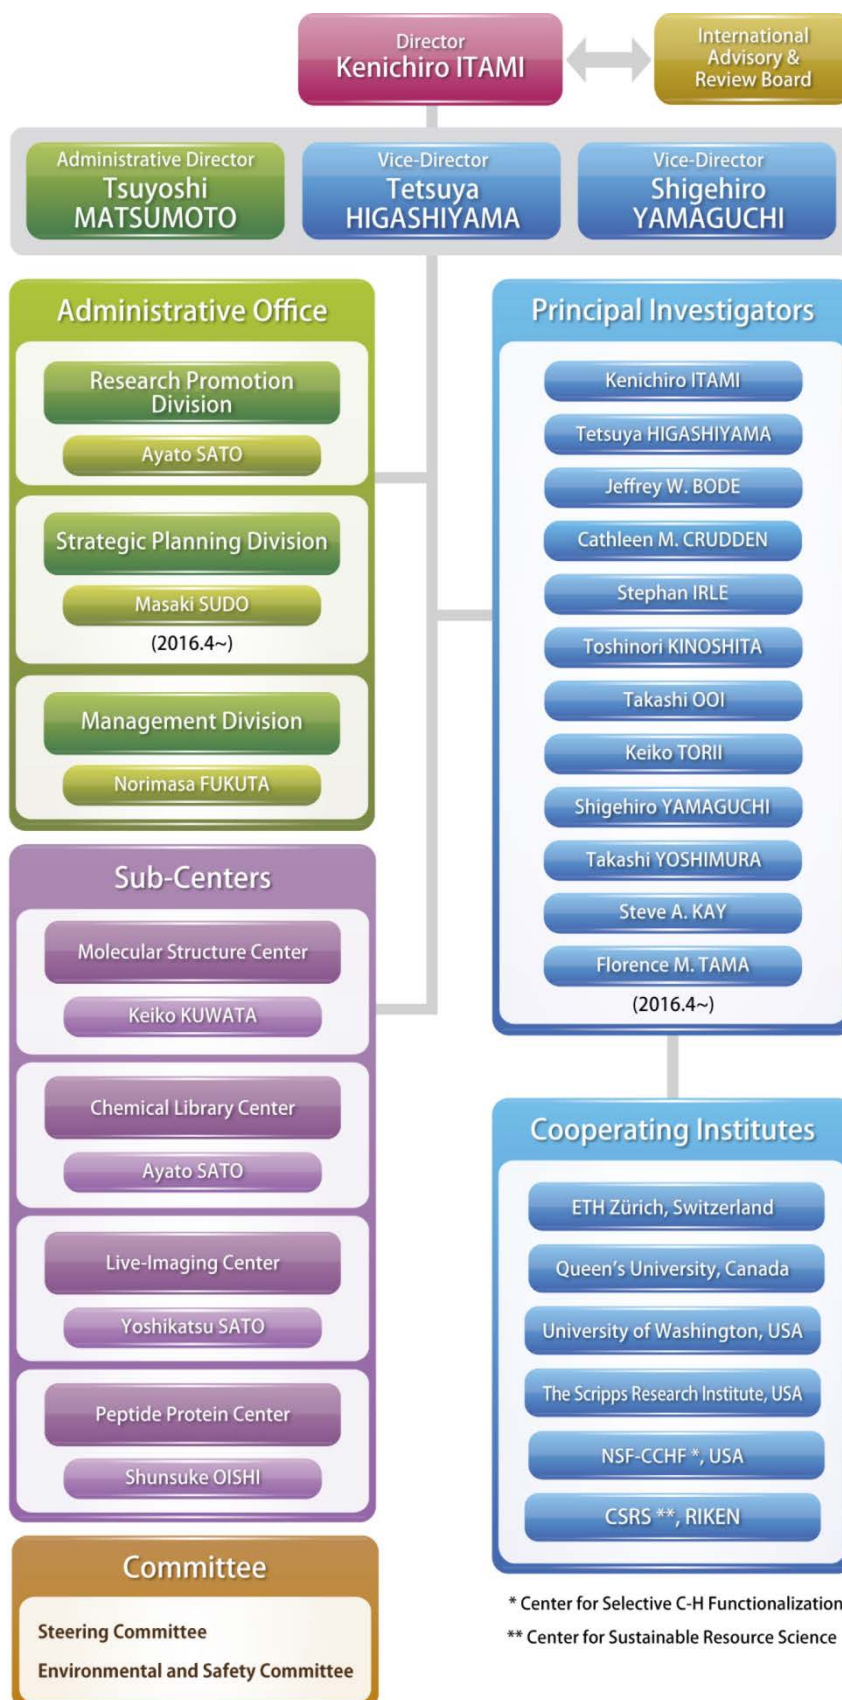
Director
Kenichiro ITAMI

International Advisory & Review Board

Administrative Director
Tsuyoshi MATSUMOTO

Vice-Director
Tetsuya HIGASHIYAMA

Vice-Director
Shigehiro YAMAGUCHI

Administrative Office

Research Promotion Division
Ayato SATO

Strategic Planning Division
Masaki SUDO
(2016.4~)

Management Division
Norimasa FUKUTA

Sub-Centers

Molecular Structure Center
Keiko KUWATA

Chemical Library Center
Ayato SATO

Live-Imaging Center
Yoshikatsu SATO

Peptide Protein Center
Shunsuke OISHI

Committee

Steering Committee
Environmental and Safety Committee

Principal Investigators

Kenichiro ITAMI
Tetsuya HIGASHIYAMA
Jeffrey W. BODE
Cathleen M. CRUDDEN
Stephan IRLE
Toshinori KINOSHITA
Takashi OOI
Keiko TORII
Shigehiro YAMAGUCHI
Takashi YOSHIMURA
Steve A. KAY
Florence M. TAMA
(2016.4~)

Cooperating Institutes

ETH Zürich, Switzerland
Queen's University, Canada
University of Washington, USA
The Scripps Research Institute, USA
NSF-CCHF *, USA
CSRS **, RIKEN

* Center for Selective C-H Functionalization
** Center for Sustainable Resource Science